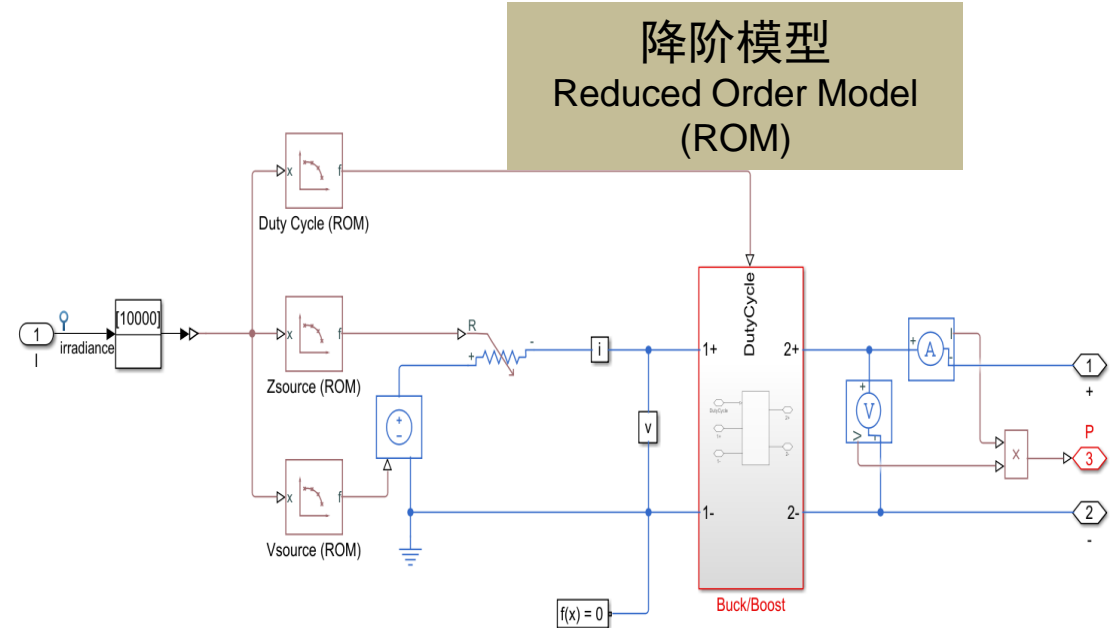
降阶模型
Reduced Order Model
(ROM)

x f
Duty Cycle (ROM)

1
I
irradiance
[10000]

x f
Zsource (ROM)

R
+
-

i

v

x f
Vsource (ROM)

+
-

DutyCycle
1+
1-
2+
2-
Buck/Boost

f(x) = 0

+ A I

+ V
>

X

1
+
P
3
2
-